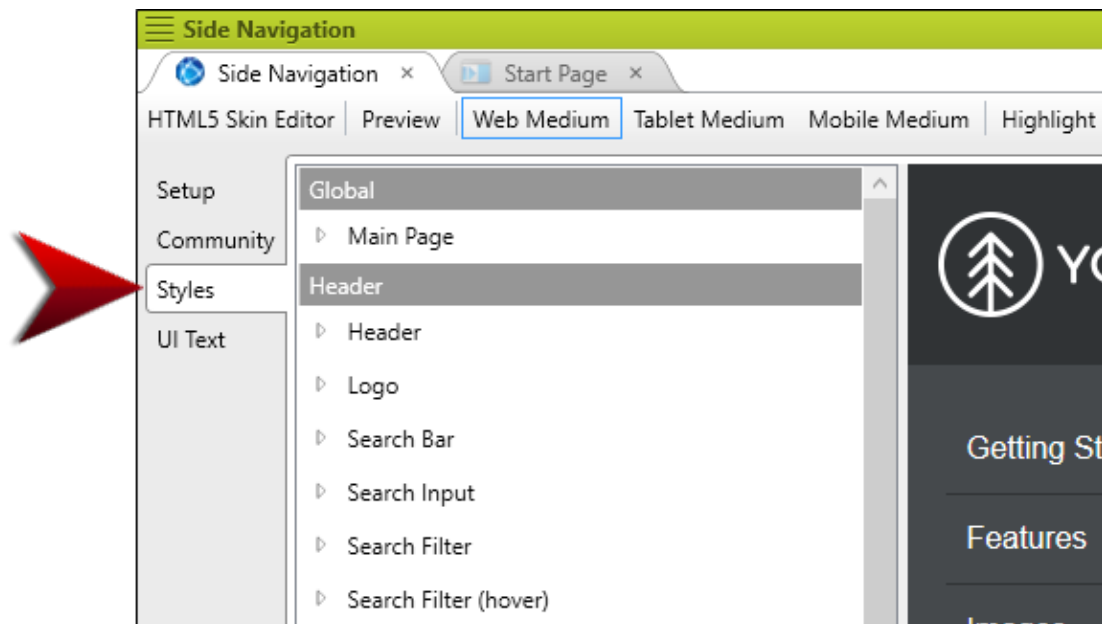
Side Navigation

Side Navigation ×
Start Page ×

HTML5 Skin Editor | Preview | Web Medium | Tablet Medium | Mobile Medium | Highlight

Setup
Community
Styles
UI Text

Global
Main Page
Header
Header
Logo
Search Bar
Search Input
Search Filter
Search Filter (hover)

YO

Getting St

Features